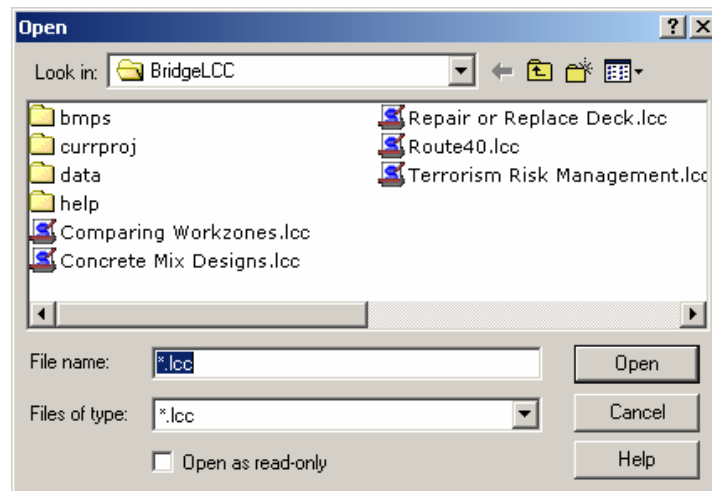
Open

?

Look in: BridgeLCC

bmps
currproj
data
help
Comparing Workzones.lcc
Concrete Mix Designs.lcc
Repair or Replace Deck.lcc
Route40.lcc
Terrorism Risk Management.lcc

File name: *.lcc

Open

Files of type: *.lcc

Cancel

Open as read-only

Help